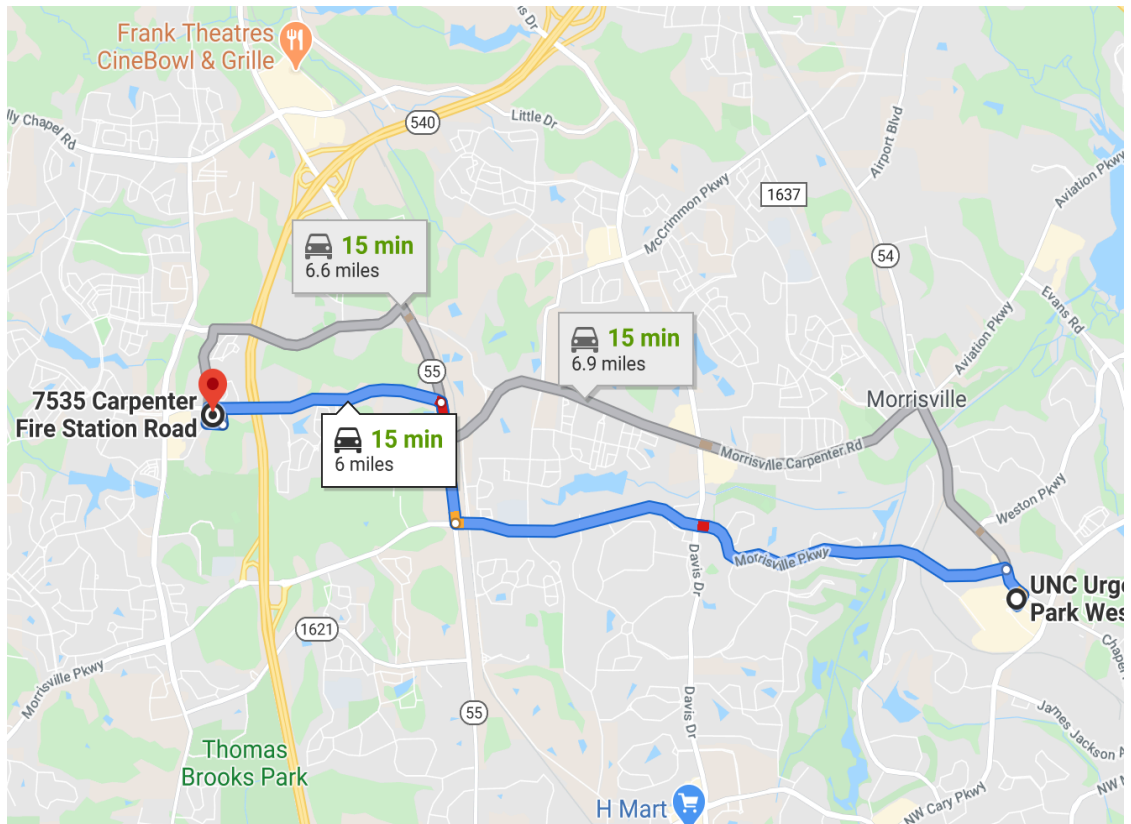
Frank Theatres CineBowl & Grille

540

Little Dr

lly Chapel Rd

McCrimmon Pkwy

1637

Airport Blvd

Aviation Pkwy

15 min
6.6 miles

54

Evans Rd

Aviation Pkwy

15 min
6.9 miles

55

Morrisville

7535 Carpenter Fire Station Road

15 min
6 miles

Morrisville Carpenter Rd

Weston Pkwy

Davis Dr

Morrisville Pkwy

UNC Urg Park Wes

1621

Morrisville Pkwy

55

Davis Dr

James Jackson A

Thomas Brooks Park

H Mart

NW Cary Pkwy

NW N

Chape